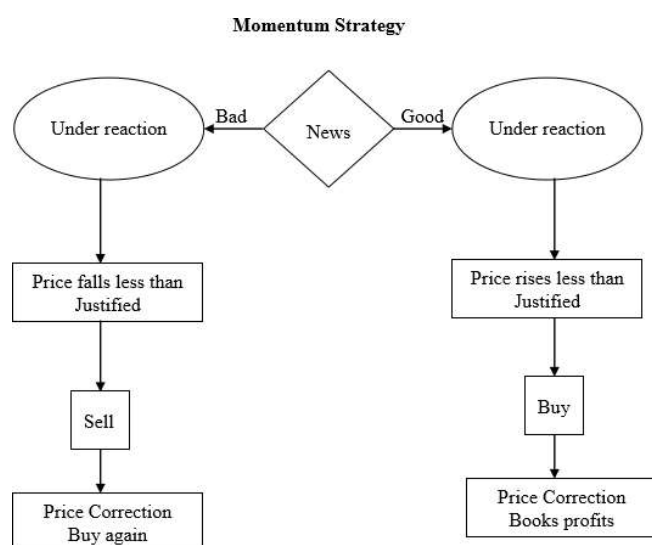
Momentum Strategy

News

Bad

Good

Under reaction

Under reaction

Price falls less than Justified

Sell

Price Correction Buy again

Price rises less than Justified

Buy

Price Correction Books profits